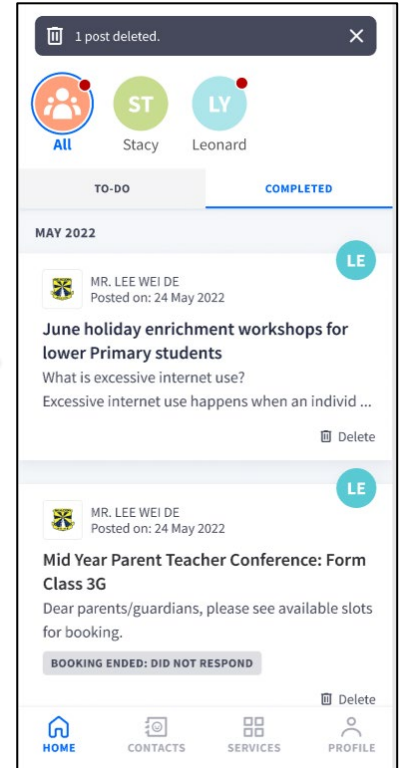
1 post deleted.

✕

All
ST
Stacy
LY
Leonard

TO-DO
COMPLETED

MAY 2022

LE
MR. LEE WEI DE
Posted on: 24 May 2022
June holiday enrichment workshops for lower Primary students
What is excessive internet use?
Excessive internet use happens when an individ ...
Delete

LE
MR. LEE WEI DE
Posted on: 24 May 2022
Mid Year Parent Teacher Conference: Form Class 3G
Dear parents/guardians, please see available slots for booking.
BOOKING ENDED: DID NOT RESPOND
Delete

HOME
CONTACTS
SERVICES
PROFILE